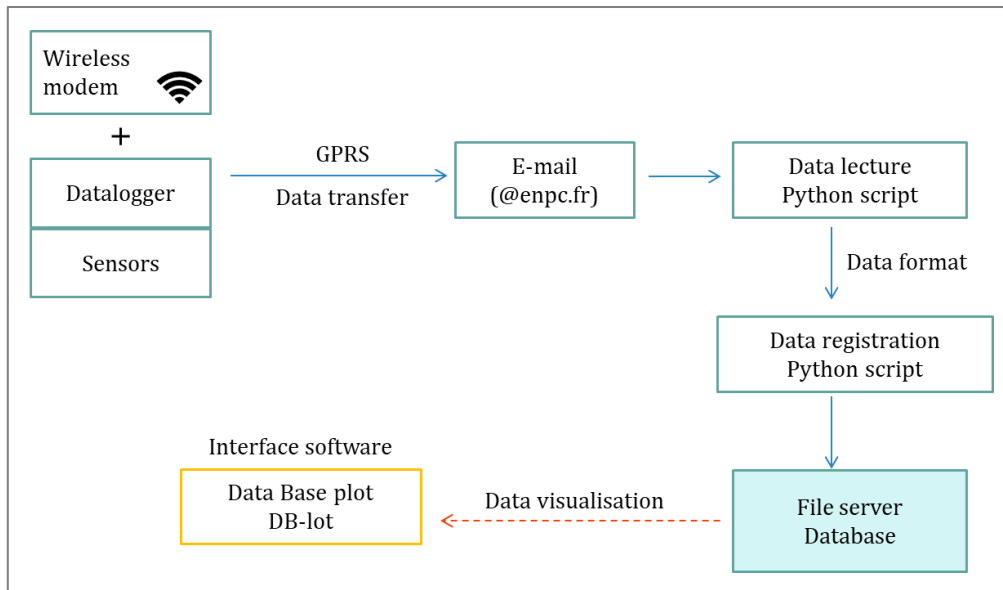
Wireless modem

+

Datalogger

Sensors

GPRS

Data transfer

E-mail
(@enpc.fr)

Data lecture
Python script

Data format

Data registration
Python script

Interface software

Data Base plot
DB-lot

Data visualisation

File server
Database